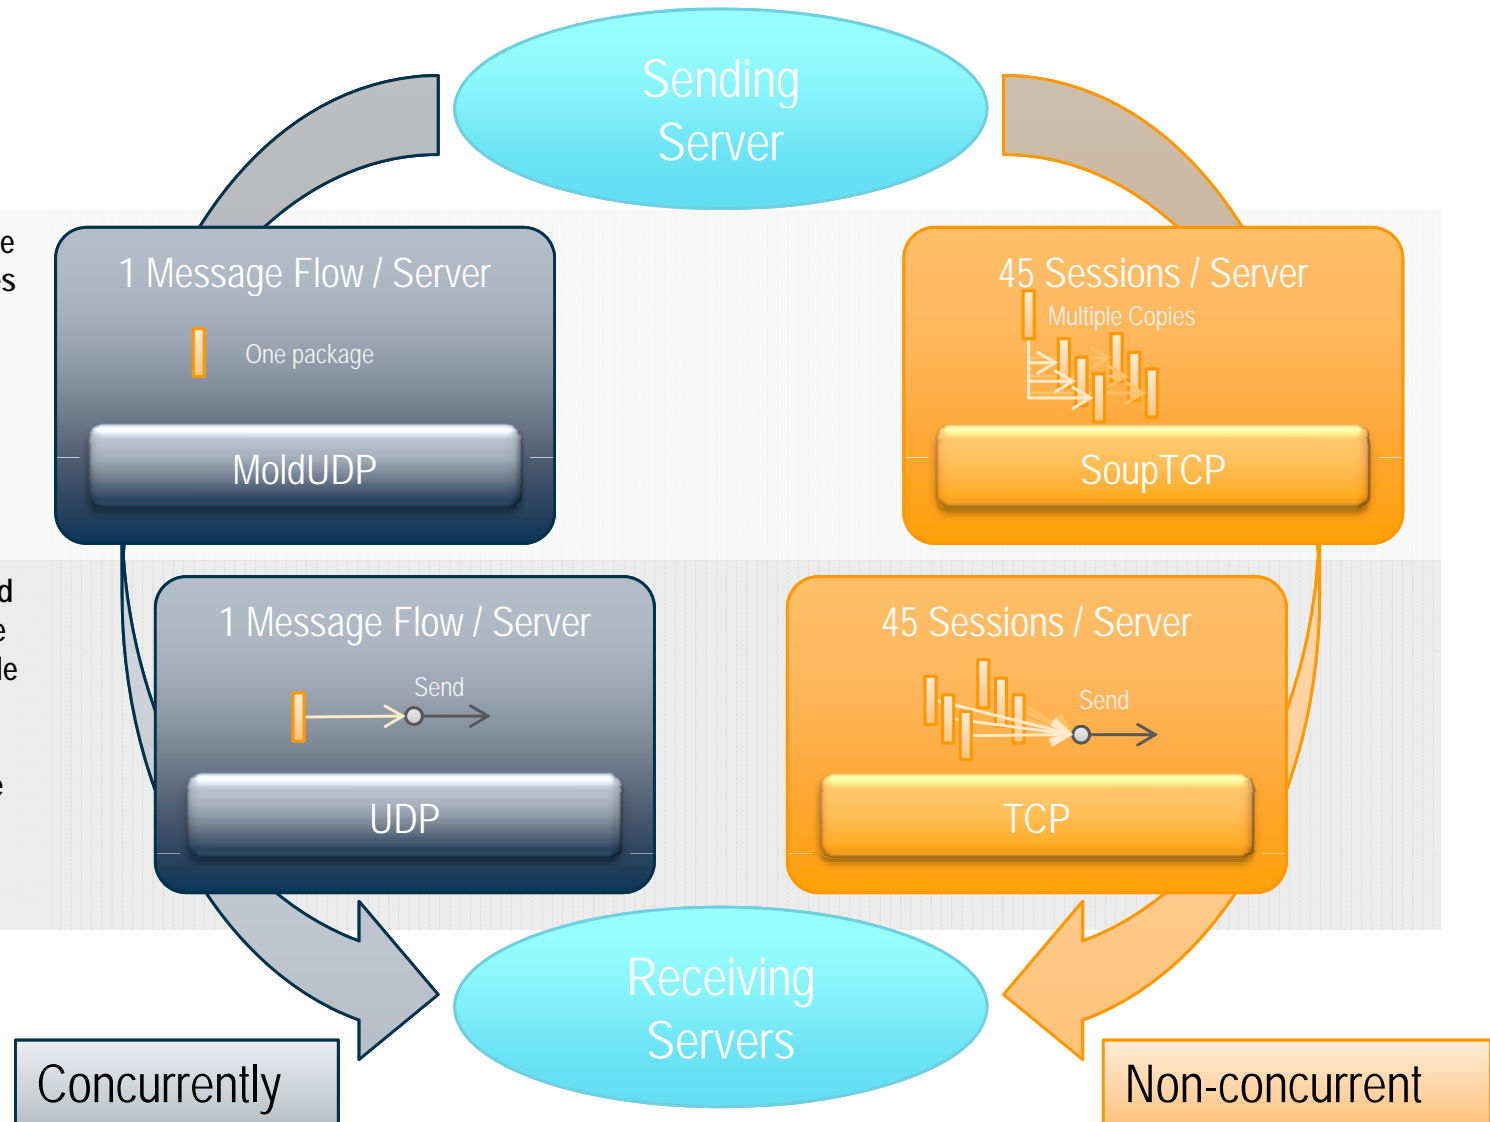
Sending Server

e
s

1 Message Flow / Server
One package
MoldUDP

45 Sessions / Server
Multiple Copies
SoupTCP

d
e
le

e

1 Message Flow / Server
Send
UDP

45 Sessions / Server
Send
TCP

Receiving Servers

Concurrently

Non-concurrent